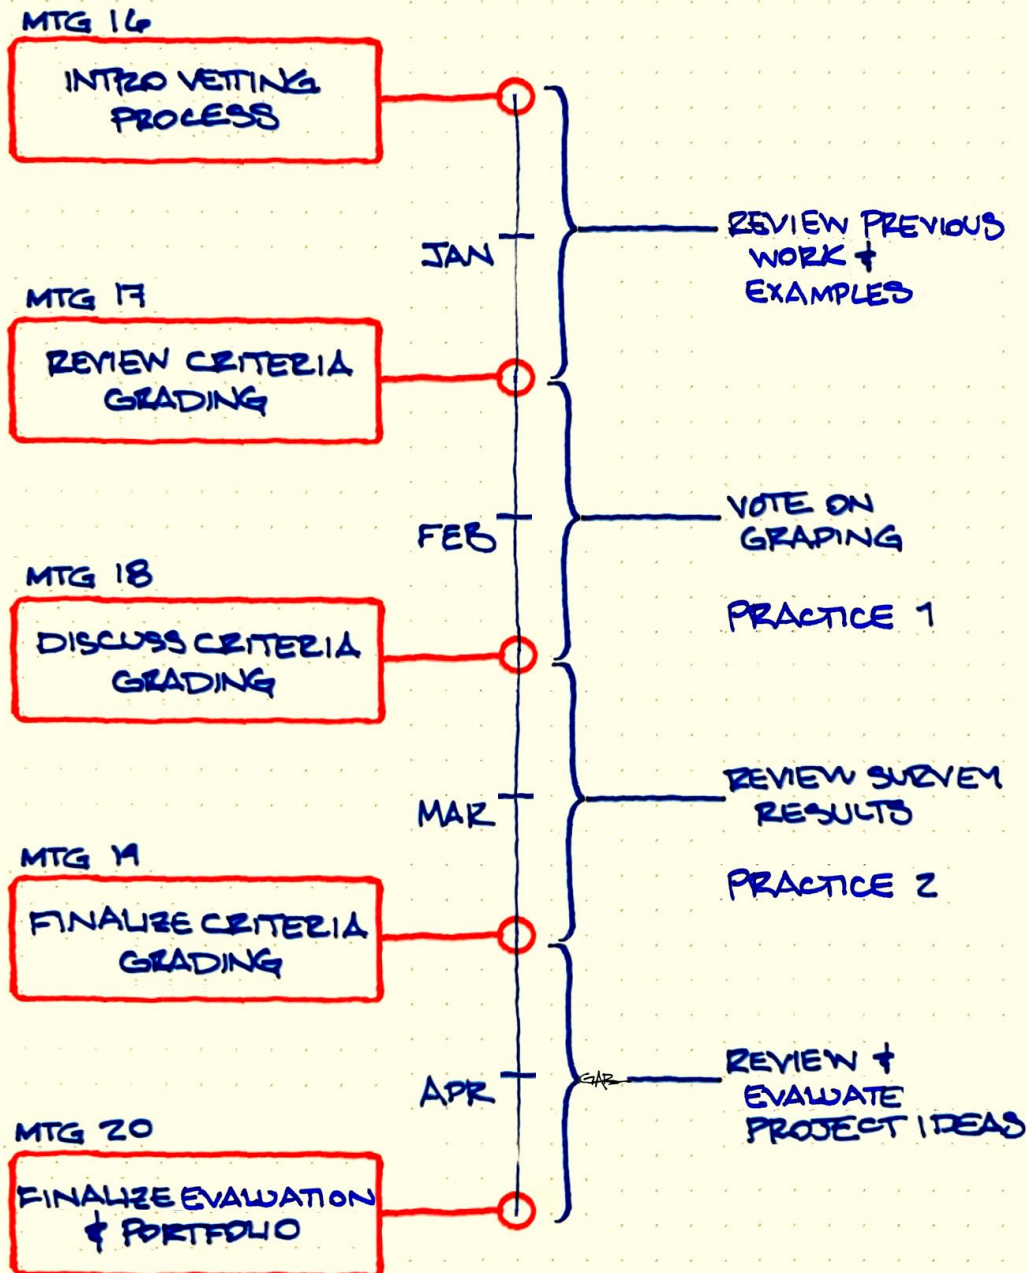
MTG 16

INTRO VETTING PROCESS

JAN

REVIEW PREVIOUS WORK & EXAMPLES

MTG 17

REVIEW CRITERIA GRADING

FEB

VOTE ON GRADING

PRACTICE 1

MTG 18

DISCUSS CRITERIA GRADING

MAR

REVIEW SURVEY RESULTS

PRACTICE 2

MTG 19

FINALIZE CRITERIA GRADING

APR

GAR

REVIEW & EVALUATE PROJECT IDEAS

MTG 20

FINALIZE EVALUATION & PORTFOLIO